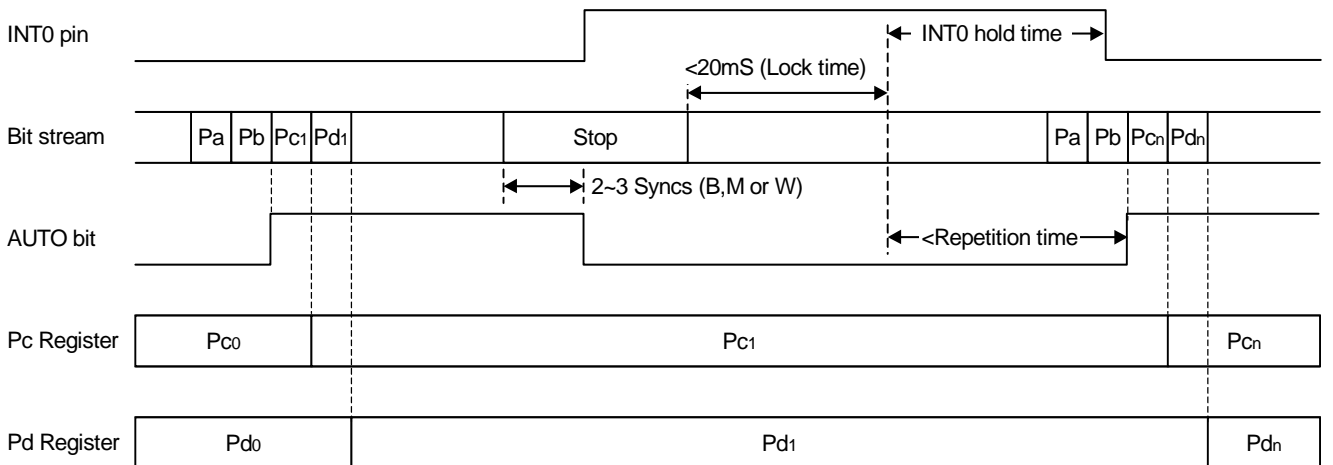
INT0 pin

INT0 hold time

<20mS (Lock time)

Bit stream

Pa | Pb | $Pc_1$ | $Pd_1$ | Stop | Pa | Pb | $Pc_n$ | $Pd_n$

2~3 Syncs (B,M or W)

AUTO bit

<Repetition time

Pc Register

$Pc_0$ | $Pc_1$ | $Pc_n$

Pd Register

$Pd_0$ | $Pd_1$ | $Pd_n$